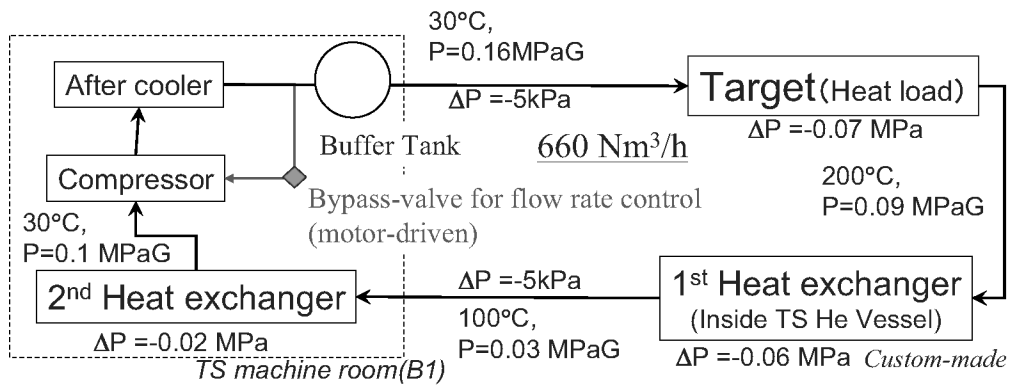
30°C,
P=0.16MPaG

After cooler

$\Delta$P =-5kPa

Target (Heat load)

$\Delta$P =-0.07 MPa

Buffer Tank

660 Nm$^3$/h

Compressor

200°C,
P=0.09 MPaG

Bypass-valve for flow rate control (motor-driven)

30°C,
P=0.1 MPaG

$\Delta$P =-5kPa

2$^{nd}$ Heat exchanger

$\Delta$P =-0.02 MPa

100°C,
P=0.03 MPaG

1$^{st}$ Heat exchanger
(Inside TS He Vessel)

$\Delta$P =-0.06 MPa Custom-made

TS machine room(B1)